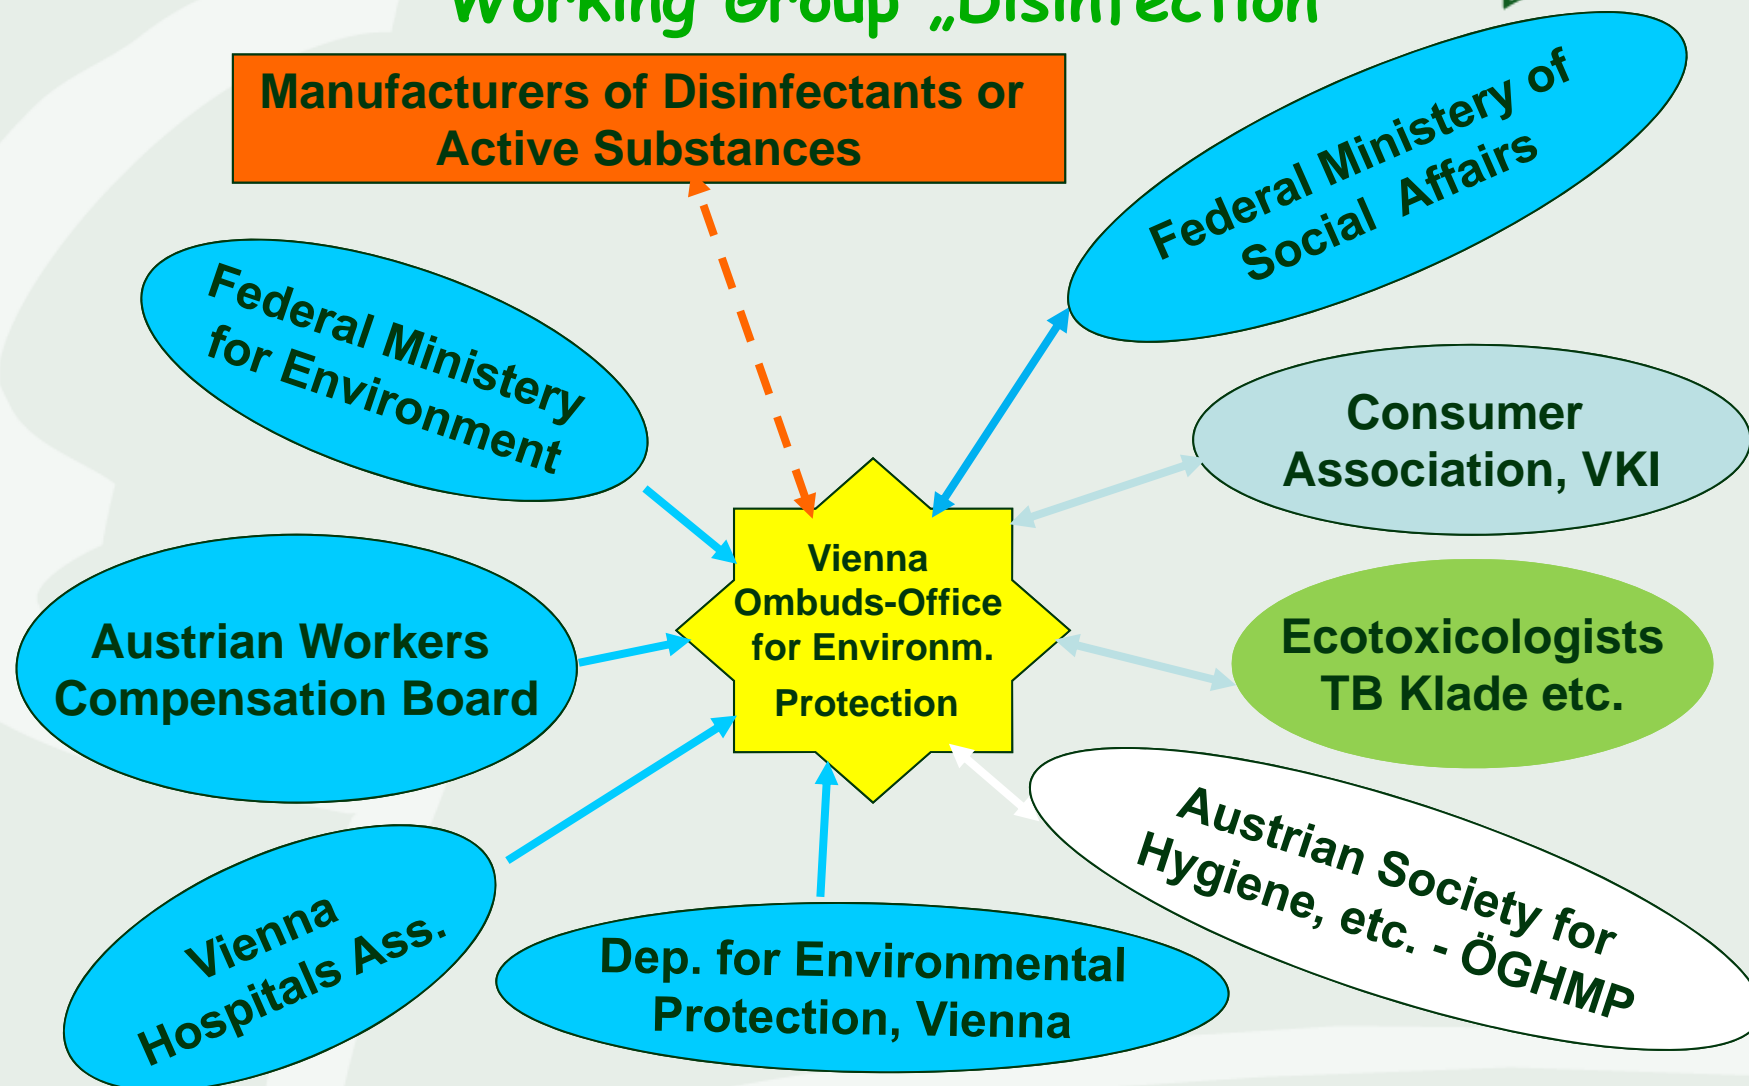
Working Group „Disinfection"

Manufacturers of Disinfectants or Active Substances

Federal Ministery of Social Affairs

Federal Ministery for Environment

Consumer Association, VKI

Vienna Ombuds-Office for Environm. Protection

Austrian Workers Compensation Board

Ecotoxicologists TB Klade etc.

Austrian Society for Hygiene, etc. - ÖGHMP

Vienna Hospitals Ass.

Dep. for Environmental Protection, Vienna